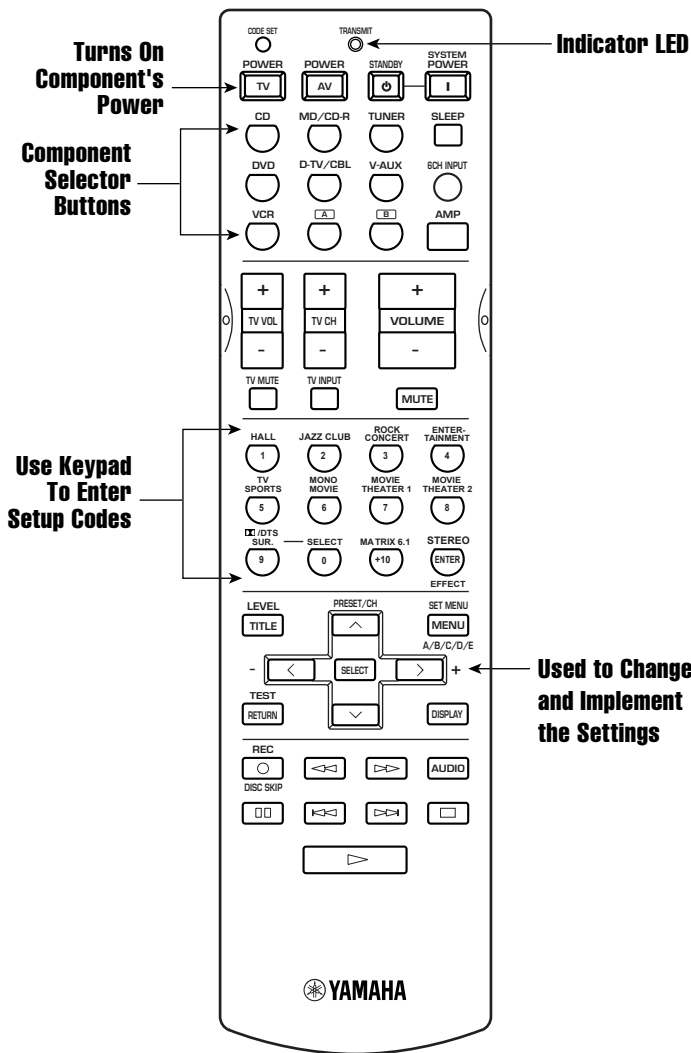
CODE SET
TRANSMIT
Indicator LED
Turns On Component's Power
POWER
TV
POWER
AV
STANDBY
SYSTEM POWER
CD
MD/CD-R
TUNER
SLEEP
Component Selector Buttons
DVD
D-TV/CBL
V-AUX
6CH INPUT
VCR
A
B
AMP
+
TV VOL
-
+
TV CH
-
+
VOLUME
-
TV MUTE
TV INPUT
MUTE
HALL
1
JAZZ CLUB
2
ROCK CONCERT
3
ENTER-TAINMENT
4
Use Keypad To Enter Setup Codes
TV SPORTS
5
MONO MOVIE
6
MOVIE THEATER 1
7
MOVIE THEATER 2
8
/DTS SUR.
9
SELECT
0
MATRIX 6.1
+10
STEREO
ENTER
EFFECT
LEVEL
TITLE
PRESET/CH
SET MENU
MENU
A/B/C/D/E
-
SELECT
+
Used to Change and Implement the Settings
TEST
RETURN
DISPLAY
REC
AUDIO
DISC SKIP
YAMAHA